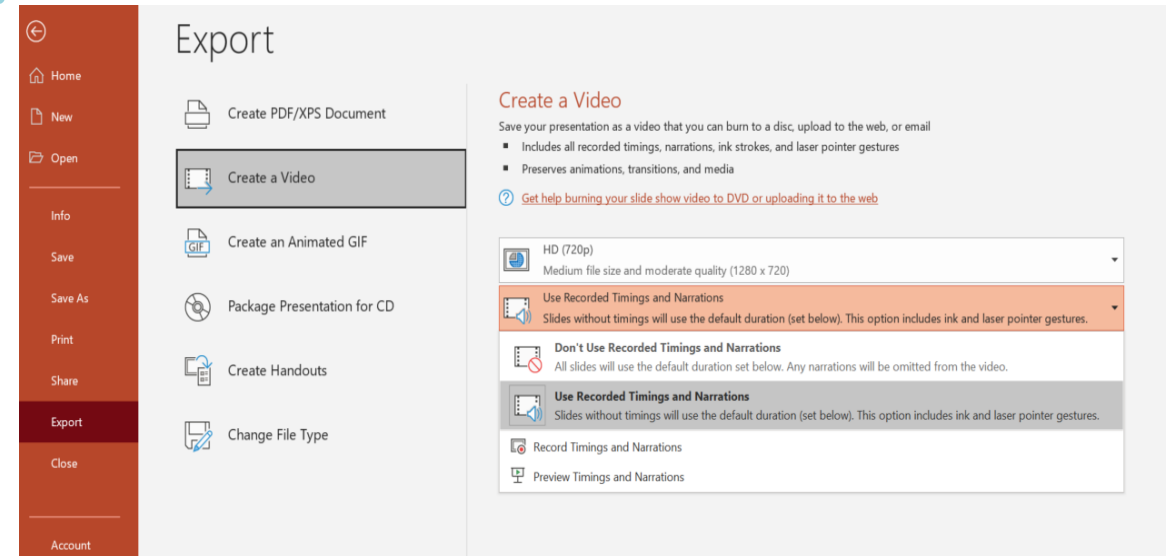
Home

New

Open

Info

Save

Save As

Print

Share

Export

Close

Account

Export

Create PDF/XPS Document

Create a Video

Create an Animated GIF

Package Presentation for CD

Create Handouts

Change File Type

Create a Video

Save your presentation as a video that you can burn to a disc, upload to the web, or email

- Includes all recorded timings, narrations, ink strokes, and laser pointer gestures
- Preserves animations, transitions, and media

Get help burning your slide show video to DVD or uploading it to the web

HD (720p)
Medium file size and moderate quality (1280 x 720)

Use Recorded Timings and Narrations
Slides without timings will use the default duration (set below). This option includes ink and laser pointer gestures.

Don't Use Recorded Timings and Narrations
All slides will use the default duration set below. Any narrations will be omitted from the video.

Use Recorded Timings and Narrations
Slides without timings will use the default duration (set below). This option includes ink and laser pointer gestures.

Record Timings and Narrations

Preview Timings and Narrations